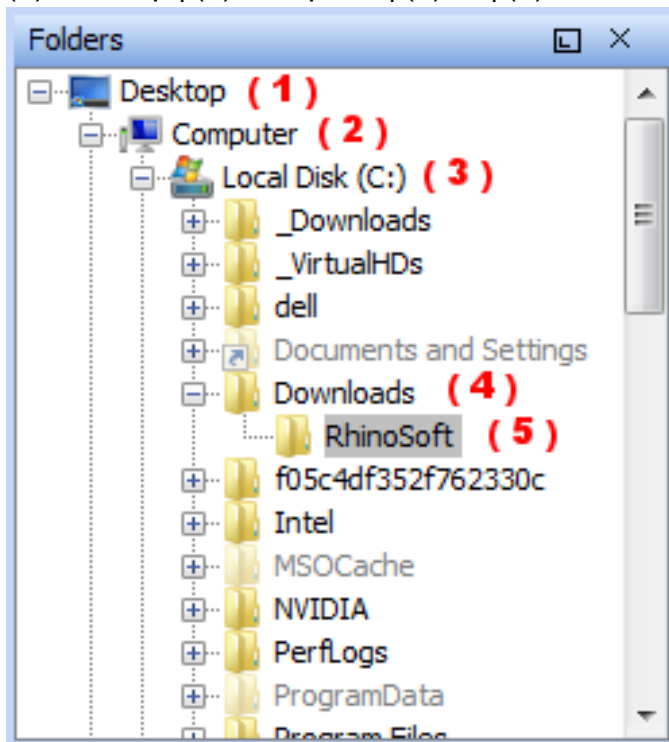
Folders

Desktop ( 1 )
Computer ( 2 )
Local Disk (C:) ( 3 )
_Downloads
_VirtualHDs
dell
Documents and Settings
Downloads ( 4 )
RhinoSoft ( 5 )
f05c4df352f762330c
Intel
MSOCache
NVIDIA
PerfLogs
ProgramData
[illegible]